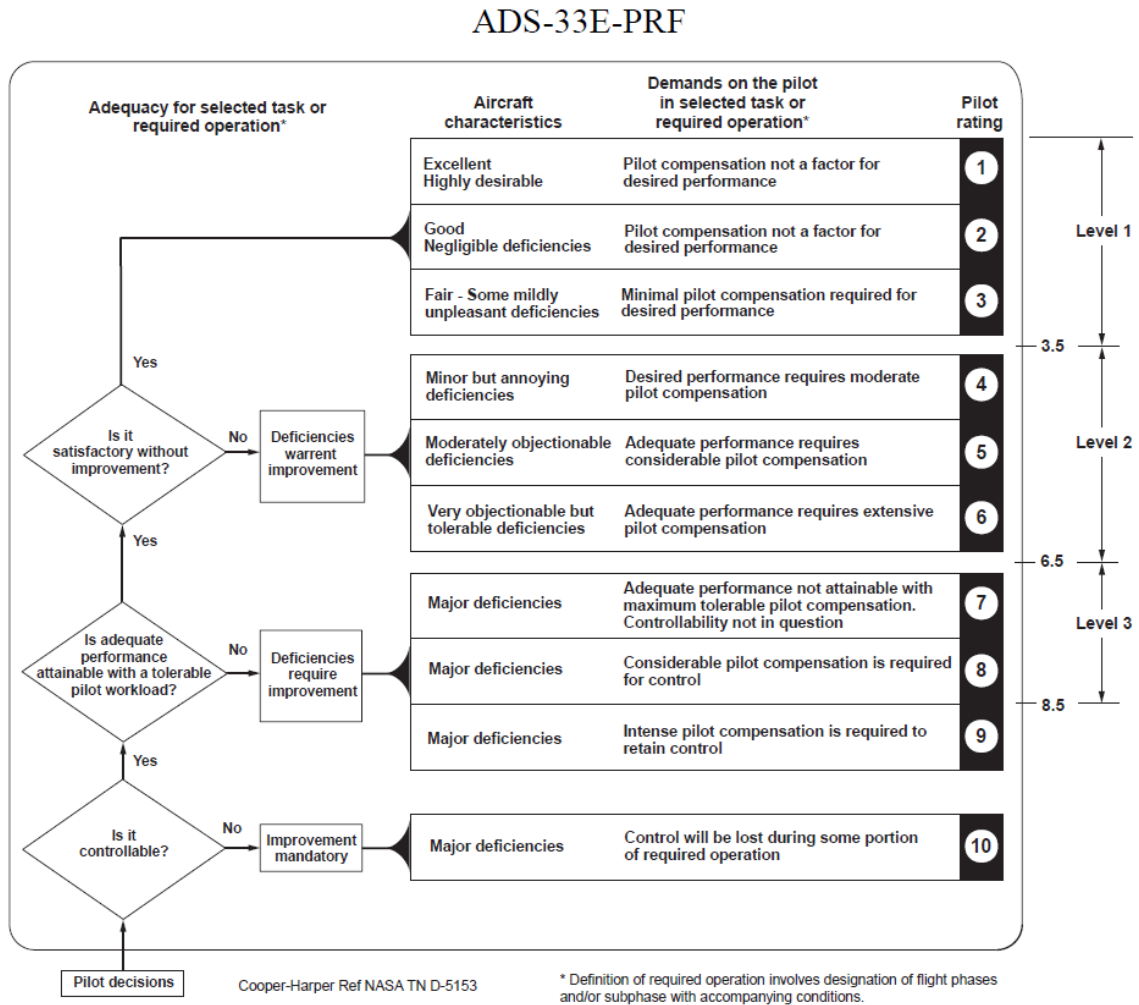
ADS-33E-PRF

Adequacy for selected task or required operation*

| Aircraft characteristics | Demands on the pilot in selected task or required operation* | Pilot rating |
|---|---|---|
| Excellent Highly desirable | Pilot compensation not a factor for desired performance | 1 |
| Good Negligible deficiencies | Pilot compensation not a factor for desired performance | 2 |
| Fair - Some mildly unpleasant deficiencies | Minimal pilot compensation required for desired performance | 3 |
| Minor but annoying deficiencies | Desired performance requires moderate pilot compensation | 4 |
| Moderately objectionable deficiencies | Adequate performance requires considerable pilot compensation | 5 |
| Very objectionable but tolerable deficiencies | Adequate performance requires extensive pilot compensation | 6 |
| Major deficiencies | Adequate performance not attainable with maximum tolerable pilot compensation. Controllability not in question | 7 |
| Major deficiencies | Considerable pilot compensation is required for control | 8 |
| Major deficiencies | Intense pilot compensation is required to retain control | 9 |
| Major deficiencies | Control will be lost during some portion of required operation | 10 |

Level 1
3.5
Level 2
6.5
Level 3
8.5

Yes
Is it satisfactory without improvement?
No
Deficiencies warrent improvement
Yes
Is adequate performance attainable with a tolerable pilot workload?
No
Deficiencies require improvement
Yes
Is it controllable?
No
Improvement mandatory

Pilot decisions

Cooper-Harper Ref NASA TN D-5153

* Definition of required operation involves designation of flight phases and/or subphase with accompanying conditions.